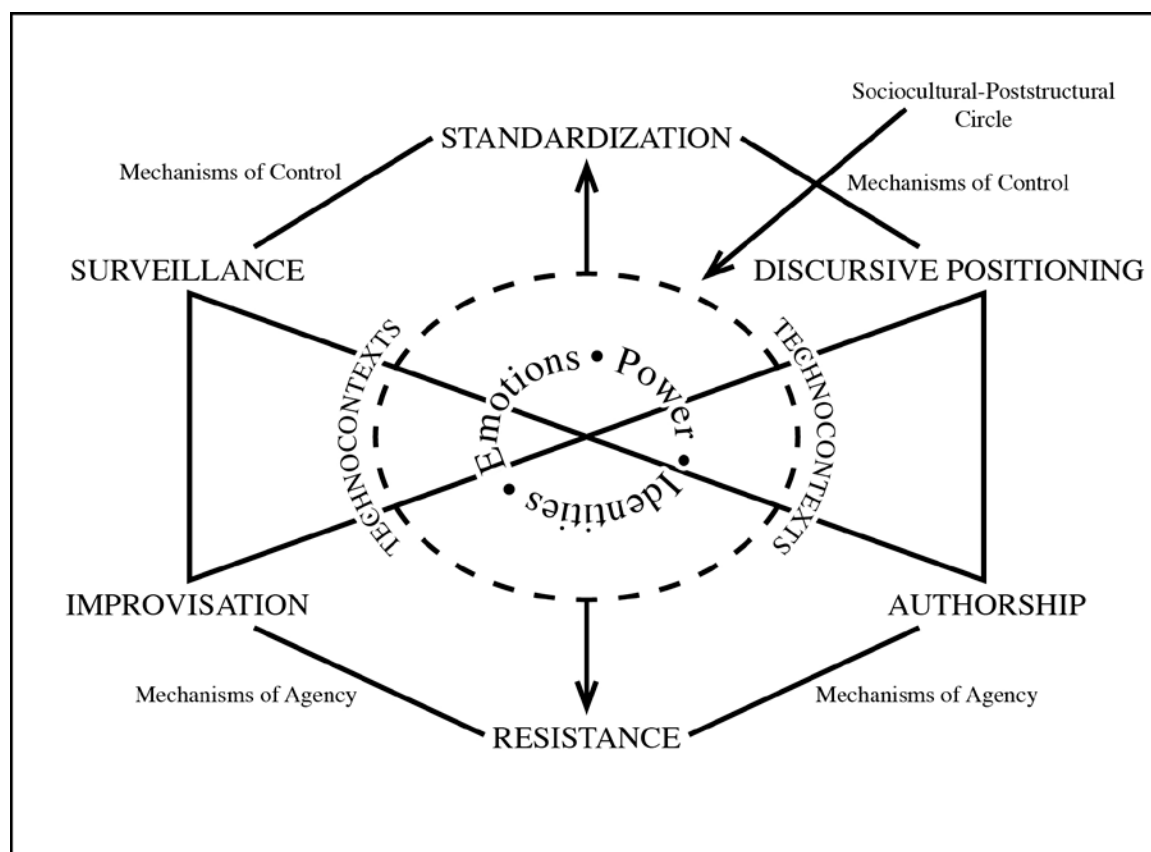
Sociocultural-Poststructural Circle

STANDARDIZATION

Mechanisms of Control

Mechanisms of Control

SURVEILLANCE

DISCURSIVE POSITIONING

TECHNOCONTEXTS

TECHNOCONTEXTS

Emotions • Power • Identities •

IMPROVISATION

AUTHORSHIP

Mechanisms of Agency

Mechanisms of Agency

RESISTANCE